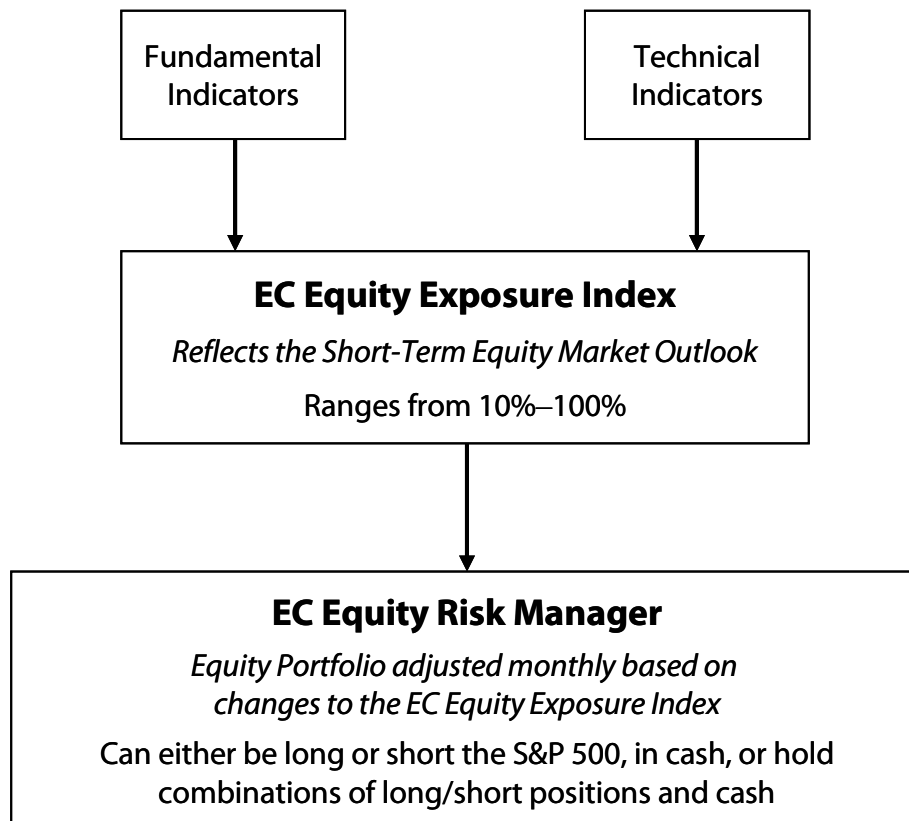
Fundamental Indicators

Technical Indicators

**EC Equity Exposure Index**

*Reflects the Short-Term Equity Market Outlook*

Ranges from 10%–100%

**EC Equity Risk Manager**

*Equity Portfolio adjusted monthly based on changes to the EC Equity Exposure Index*

Can either be long or short the S&P 500, in cash, or hold combinations of long/short positions and cash